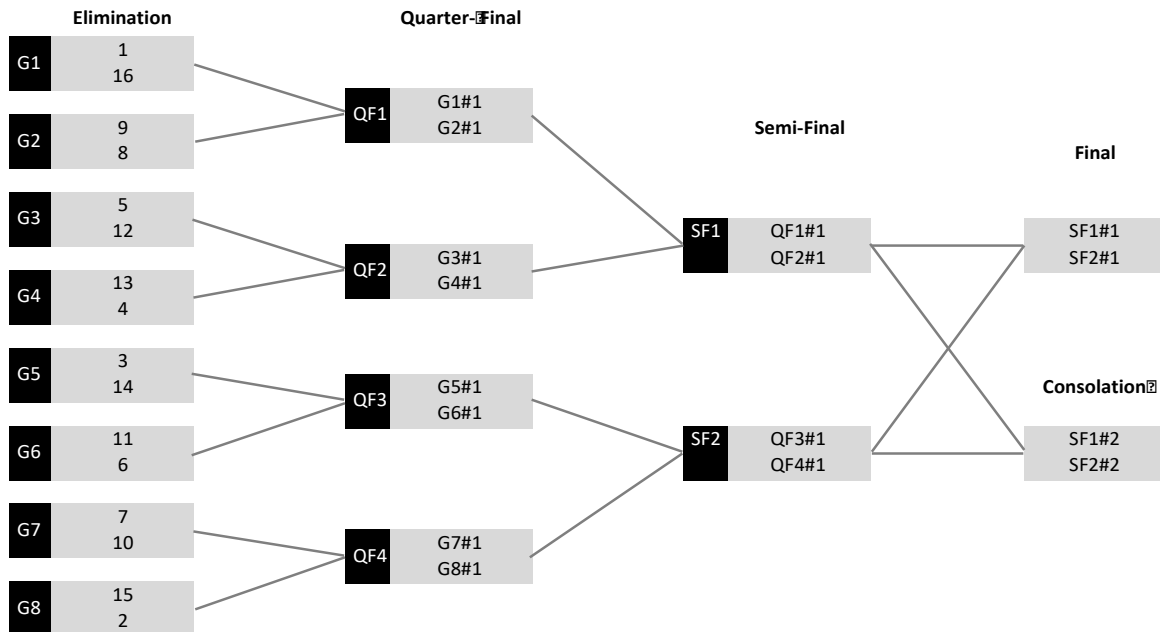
Elimination

G1
1
16

G2
9
8

G3
5
12

G4
13
4

G5
3
14

G6
11
6

G7
7
10

G8
15
2

Quarter-Final

QF1
G1#1
G2#1

QF2
G3#1
G4#1

QF3
G5#1
G6#1

QF4
G7#1
G8#1

Semi-Final

SF1
QF1#1
QF2#1

SF2
QF3#1
QF4#1

Final

SF1#1
SF2#1

Consolation

SF1#2
SF2#2